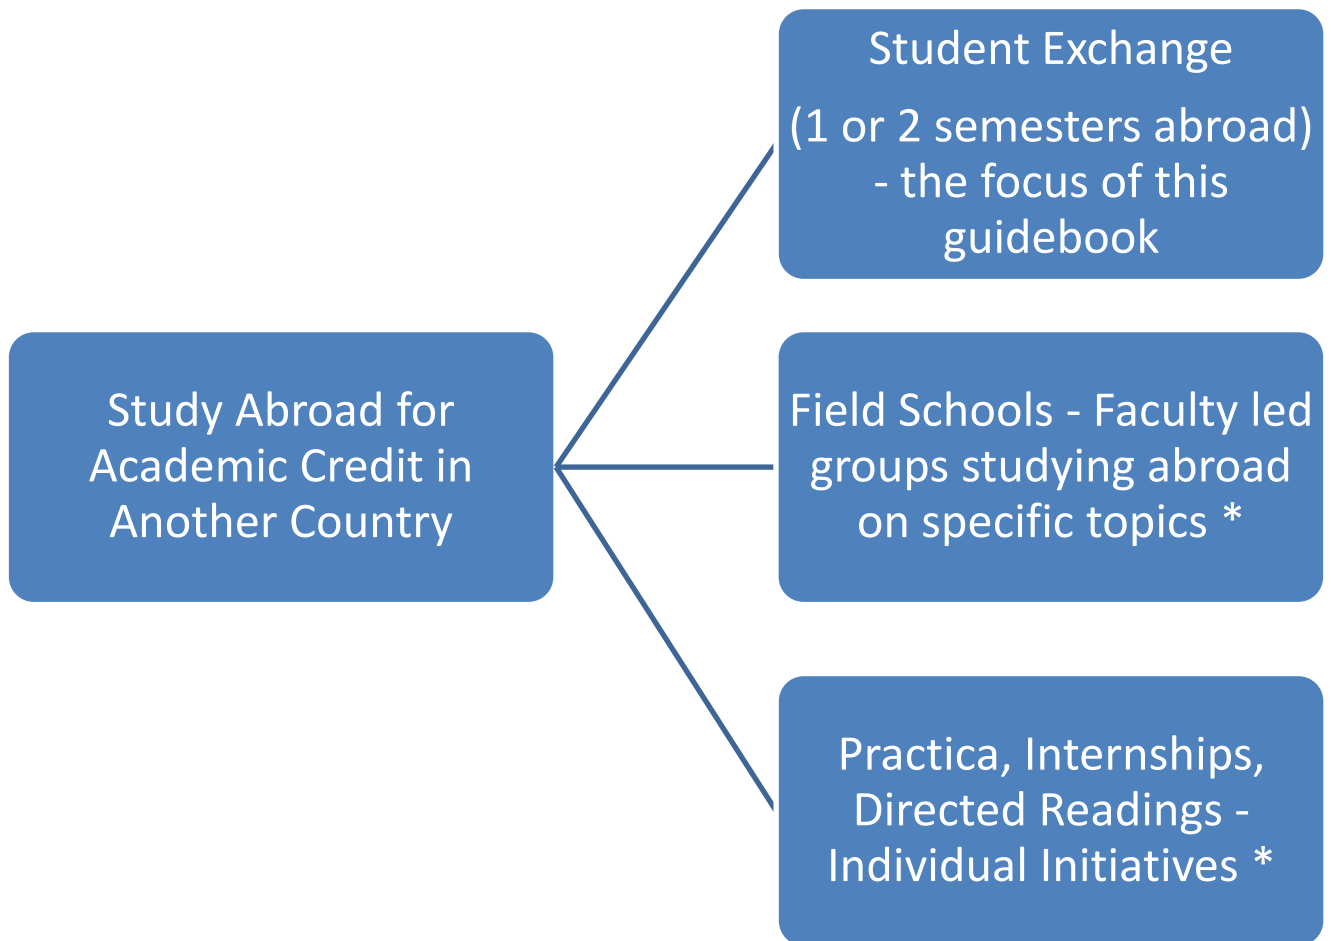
Study Abroad for Academic Credit in Another Country

Student Exchange

(1 or 2 semesters abroad) - the focus of this guidebook

Field Schools - Faculty led groups studying abroad on specific topics *

Practica, Internships, Directed Readings - Individual Initiatives *